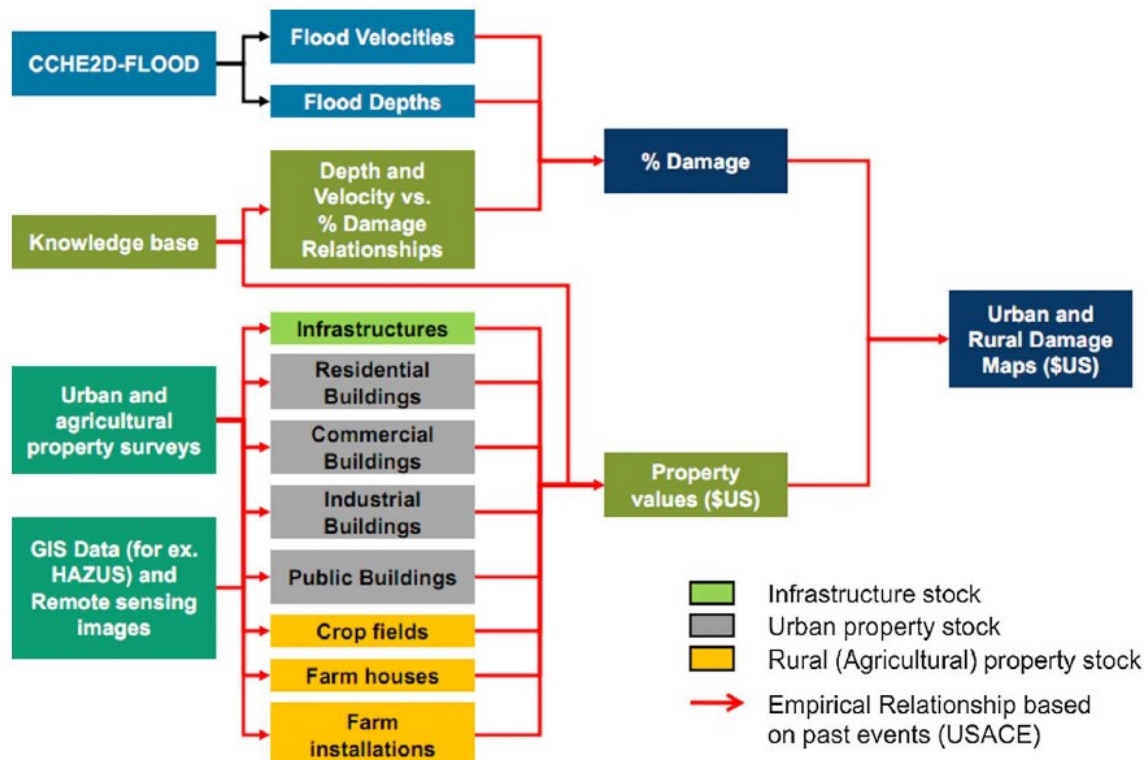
CCHE2D-FLOOD

Flood Velocities

Flood Depths

Knowledge base

Depth and Velocity vs. % Damage Relationships

% Damage

Urban and Rural Damage Maps ($US)

Urban and agricultural property surveys

GIS Data (for ex. HAZUS) and Remote sensing images

Infrastructures

Residential Buildings

Commercial Buildings

Industrial Buildings

Public Buildings

Crop fields

Farm houses

Farm installations

Property values ($US)

Infrastructure stock

Urban property stock

Rural (Agricultural) property stock

Empirical Relationship based on past events (USACE)